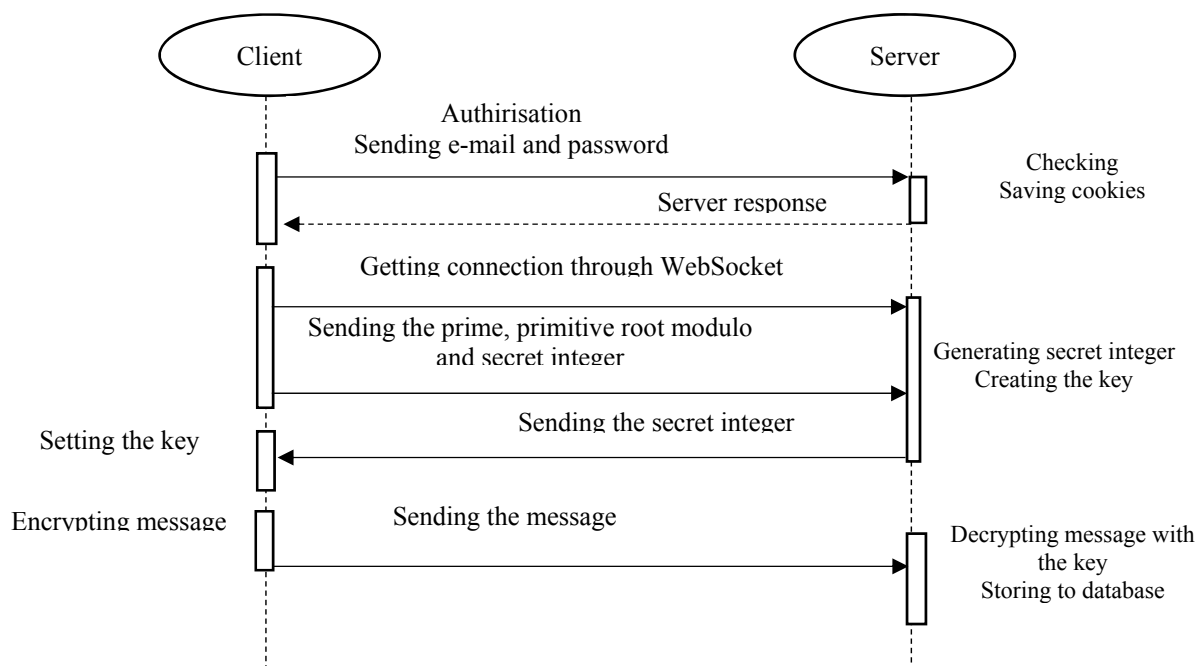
Client

Server

Authirisation
Sending e-mail and password

Checking
Saving cookies

Server response

Getting connection through WebSocket

Sending the prime, primitive root modulo and secret integer

Generating secret integer
Creating the key

Sending the secret integer

Setting the key

Encrypting message

Sending the message

Decrypting message with the key
Storing to database